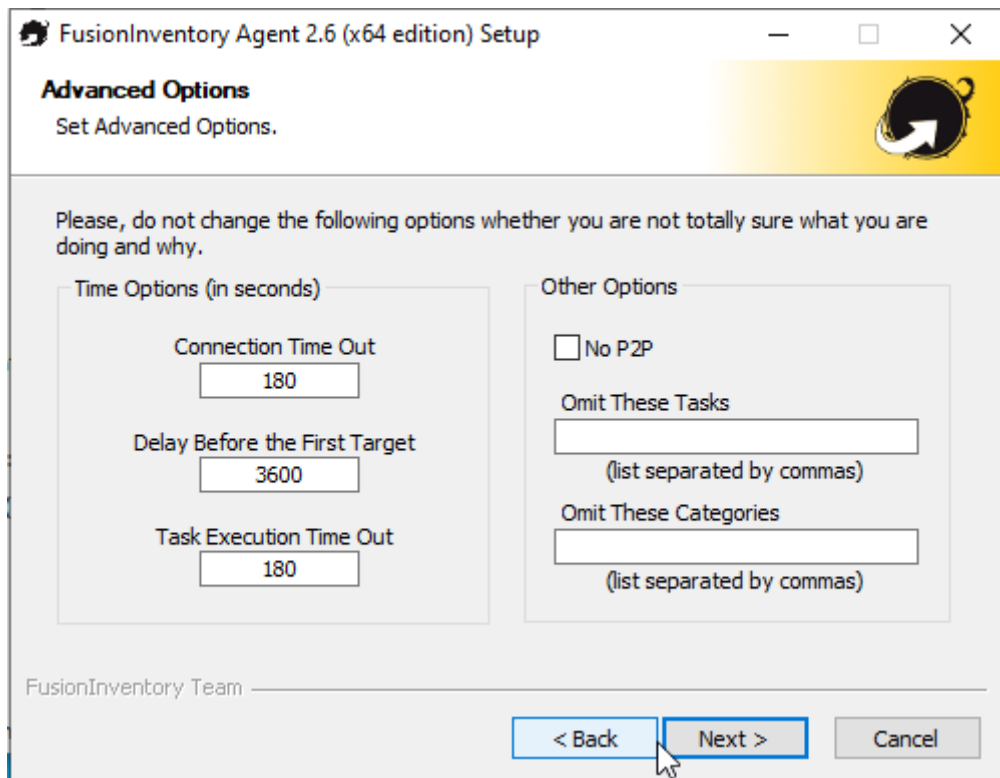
FusionInventory Agent 2.6 (x64 edition) Setup

Advanced Options
Set Advanced Options.

Please, do not change the following options whether you are not totally sure what you are doing and why.

Time Options (in seconds)

Connection Time Out
180

Delay Before the First Target
3600

Task Execution Time Out
180

Other Options

No P2P

Omit These Tasks
(list separated by commas)

Omit These Categories
(list separated by commas)

FusionInventory Team

< Back
Next >
Cancel